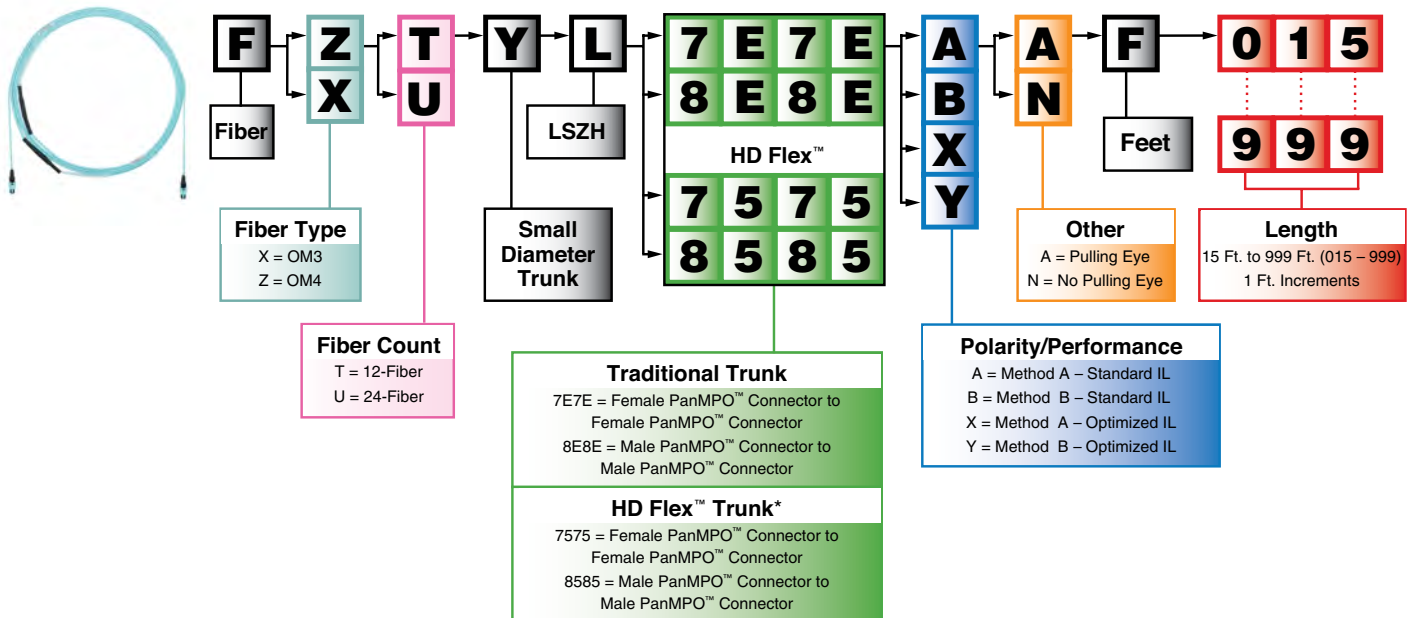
F Z X T U Y L 7 E 7 E 8 E 8 E HD Flex™ 7 5 7 5 8 5 8 5 A B X Y A N F 0 1 5 9 9 9

Fiber

LSZH

Feet

Fiber Type
X = OM3
Z = OM4

Small Diameter Trunk

Other
A = Pulling Eye
N = No Pulling Eye

Length
15 Ft. to 999 Ft. (015 – 999)
1 Ft. Increments

Fiber Count
T = 12-Fiber
U = 24-Fiber

Polarity/Performance
A = Method A – Standard IL
B = Method B – Standard IL
X = Method A – Optimized IL
Y = Method B – Optimized IL

Traditional Trunk
7E7E = Female PanMPO™ Connector to Female PanMPO™ Connector
8E8E = Male PanMPO™ Connector to Male PanMPO™ Connector

HD Flex™ Trunk*
7575 = Female PanMPO™ Connector to Female PanMPO™ Connector
8585 = Male PanMPO™ Connector to Male PanMPO™ Connector